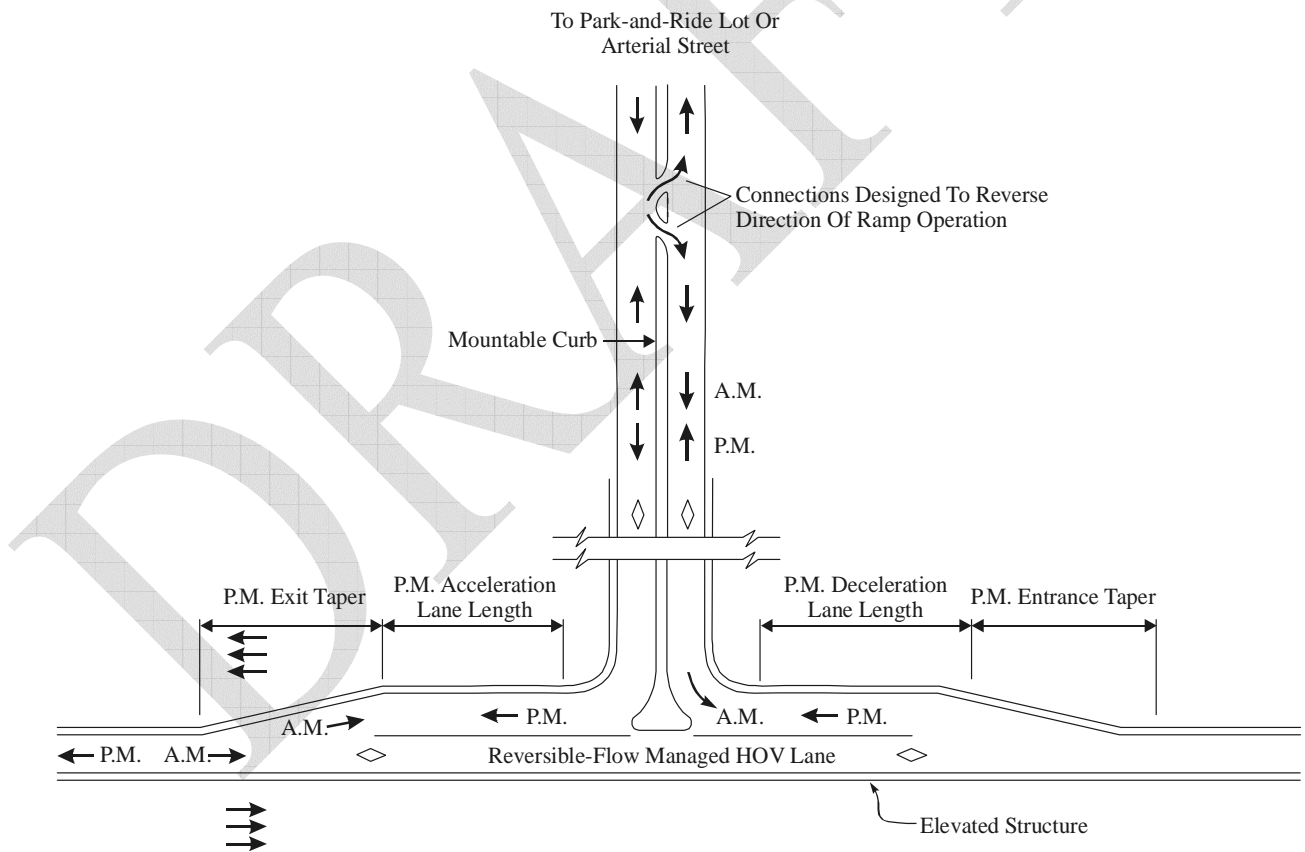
DRAFT

To Park-and-Ride Lot Or Arterial Street

Connections Designed To Reverse Direction Of Ramp Operation

Mountable Curb

A.M.

P.M.

P.M. Exit Taper

P.M. Acceleration Lane Length

P.M. Deceleration Lane Length

P.M. Entrance Taper

A.M.

P.M.

A.M.

P.M.

P.M.

A.M.

Reversible-Flow Managed HOV Lane

Elevated Structure